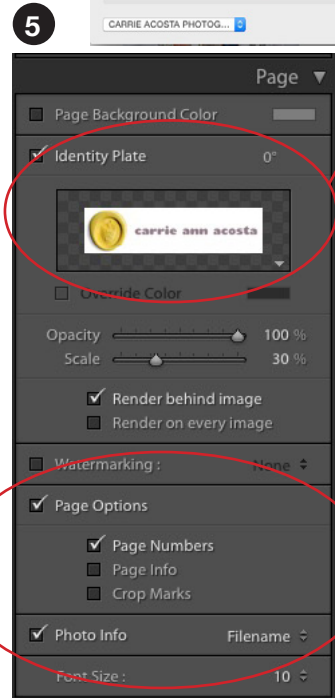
5

CARRIE ACOSTA PHOTOG...

Page

Page Background Color

Identity Plate 0°

carrie ann acosta

Override Color

Opacity 100 %

Scale 30 %

Render behind image

Render on every image

Watermarking : None

Page Options

Page Numbers

Page Info

Crop Marks

Photo Info Filename

Font Size : 10